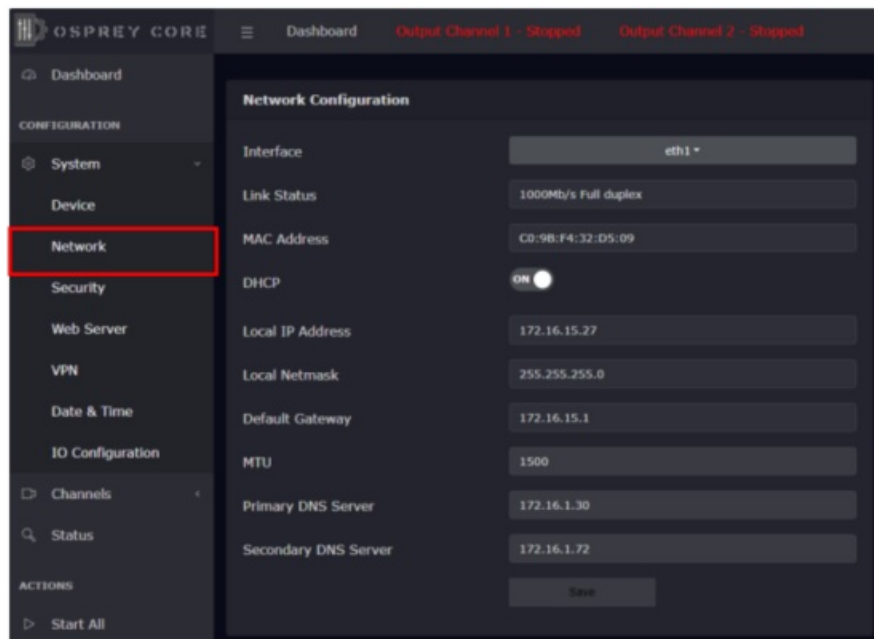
OSPREY CORE

Dashboard

Output Channel 1 - Stopped

Output Channel 2 - Stopped

Dashboard

CONFIGURATION

System

Device

Network

Security

Web Server

VPN

Date & Time

IO Configuration

Channels

Status

ACTIONS

Start All

Network Configuration

| | |
|---|---|
| Interface | eth1 |
| Link Status | 1000Mb/s Full duplex |
| MAC Address | C0:9B:F4:32:D5:09 |
| DHCP | ON |
| Local IP Address | 172.16.15.27 |
| Local Netmask | 255.255.255.0 |
| Default Gateway | 172.16.15.1 |
| MTU | 1500 |
| Primary DNS Server | 172.16.1.30 |
| Secondary DNS Server | 172.16.1.72 |

Save